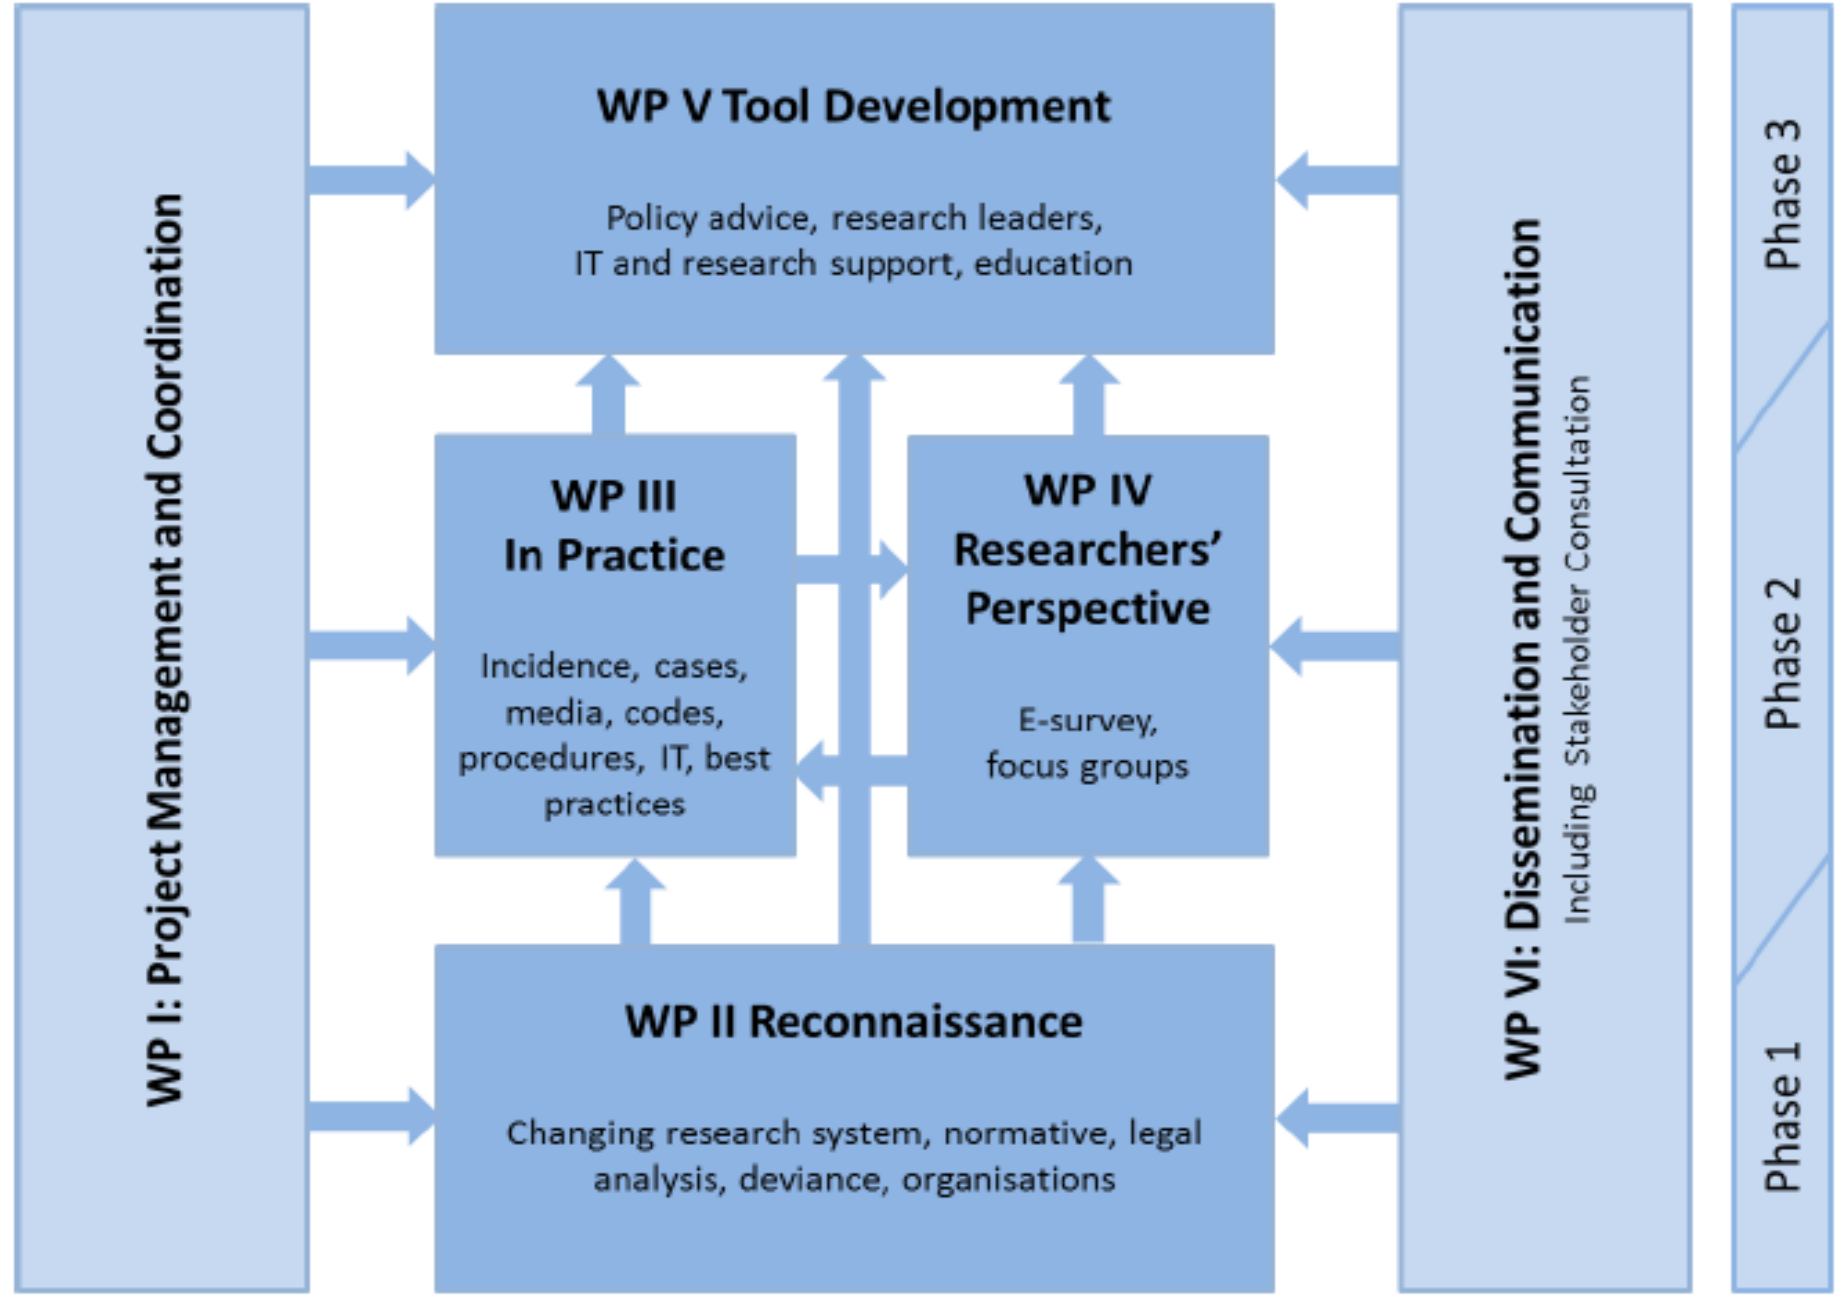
WP I: Project Management and Coordination

WP V Tool Development

Policy advice, research leaders, IT and research support, education

WP III
In Practice

Incidence, cases, media, codes, procedures, IT, best practices

WP IV
Researchers' Perspective

E-survey, focus groups

WP II Reconnaissance

Changing research system, normative, legal analysis, deviance, organisations

WP VI: Dissemination and Communication
Including Stakeholder Consultation

Phase 3

Phase 2

Phase 1